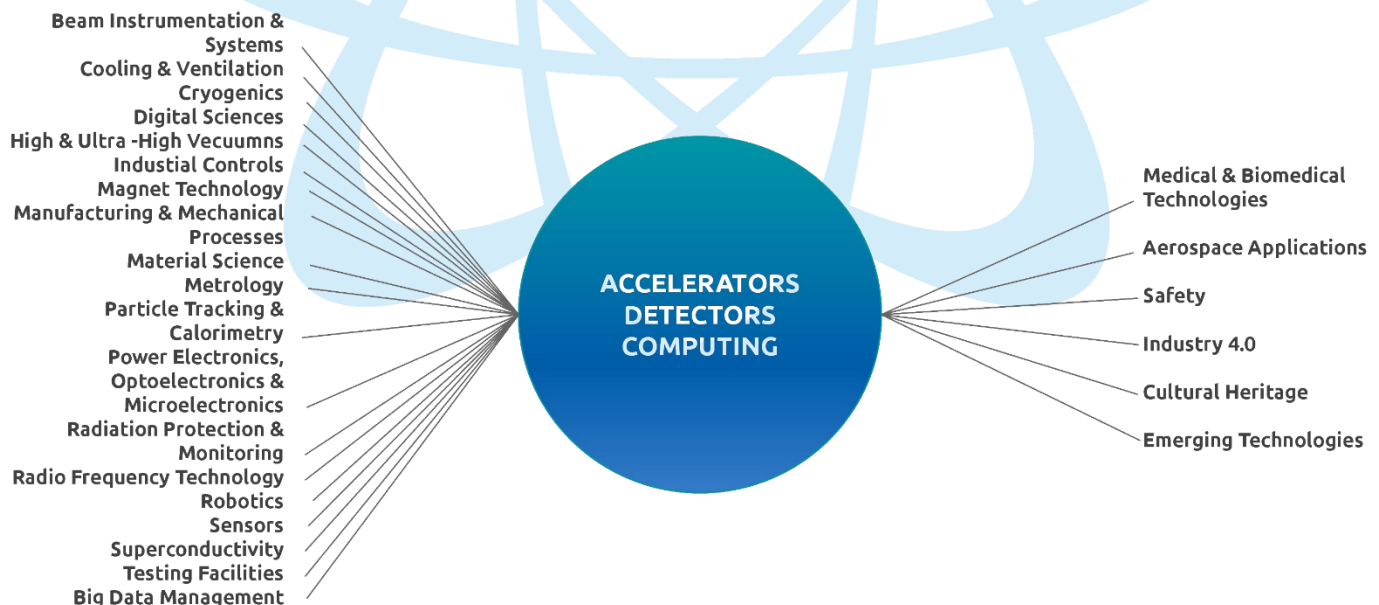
Beam Instrumentation & Systems
Cooling & Ventilation
Cryogenics
Digital Sciences
High & Ultra -High Vecuumns
Industial Controls
Magnet Technology
Manufacturing & Mechanical Processes
Material Science
Metrology
Particle Tracking & Calorimetry
Power Electronics, Optoelectronics & Microelectronics
Radiation Protection & Monitoring
Radio Frequency Technology
Robotics
Sensors
Superconductivity
Testing Facilities
Big Data Management

ACCELERATORS
DETECTORS
COMPUTING

Medical & Biomedical Technologies
Aerospace Applications
Safety
Industry 4.0
Cultural Heritage
Emerging Technologies